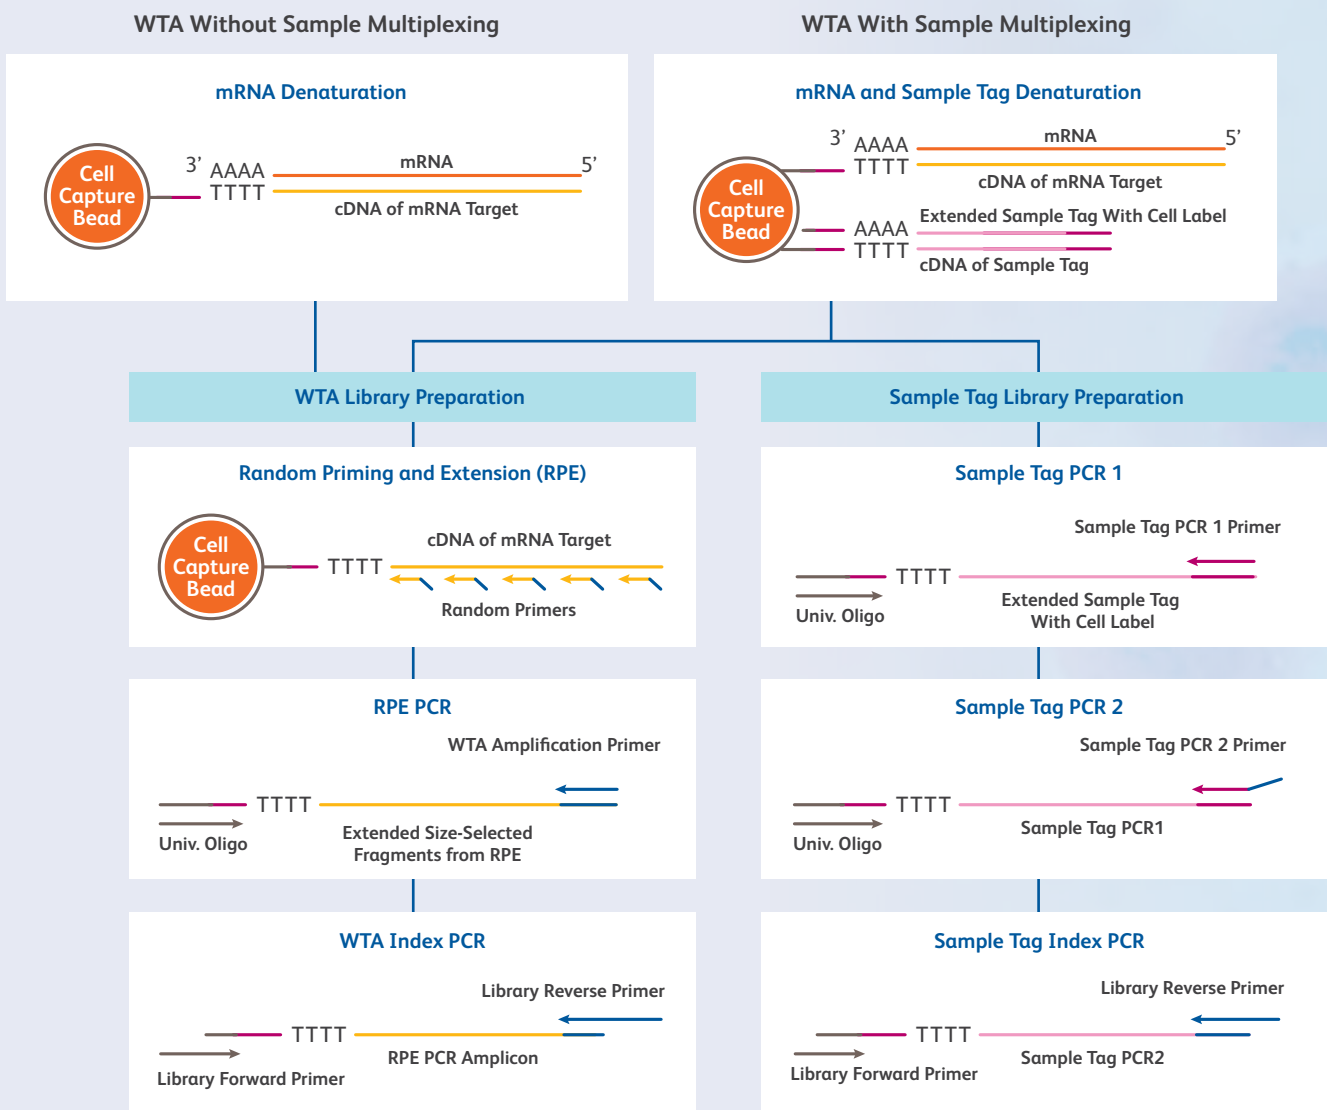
WTA Without Sample Multiplexing

WTA With Sample Multiplexing

mRNA Denaturation

Cell Capture Bead

3' AAAA

TTTT

mRNA

5'

cDNA of mRNA Target

mRNA and Sample Tag Denaturation

3' AAAA

TTTT

mRNA

5'

cDNA of mRNA Target

Cell Capture Bead

AAAA

TTTT

Extended Sample Tag With Cell Label

cDNA of Sample Tag

WTA Library Preparation

Sample Tag Library Preparation

Random Priming and Extension (RPE)

Cell Capture Bead

TTTT

cDNA of mRNA Target

Random Primers

Sample Tag PCR 1

Sample Tag PCR 1 Primer

TTTT

Univ. Oligo

Extended Sample Tag With Cell Label

RPE PCR

WTA Amplification Primer

TTTT

Univ. Oligo

Extended Size-Selected Fragments from RPE

Sample Tag PCR 2

Sample Tag PCR 2 Primer

TTTT

Univ. Oligo

Sample Tag PCR1

WTA Index PCR

Library Reverse Primer

TTTT

RPE PCR Amplicon

Library Forward Primer

Sample Tag Index PCR

Library Reverse Primer

TTTT

Sample Tag PCR2

Library Forward Primer